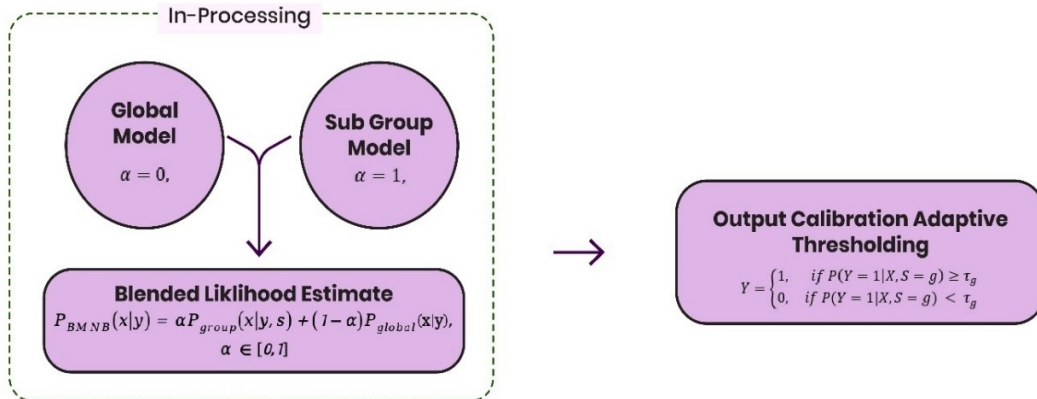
In-Processing

Global Model
$\alpha = 0,$

Sub Group Model
$\alpha = 1,$

Blended Liklihood Estimate
$P_{BMNB}(x|y) = \alpha P_{group}(x|y, s) + (1-\alpha) P_{global}(\mathbf{x}|\mathbf{y}),$
$\alpha \in [0,1]$

Output Calibration Adaptive Thresholding
$Y = \begin{cases} 1, & if\ P(Y=1|X, S=g) \geq \tau_g \\ 0, & if\ P(Y=1|X, S=g) < \tau_g \end{cases}$